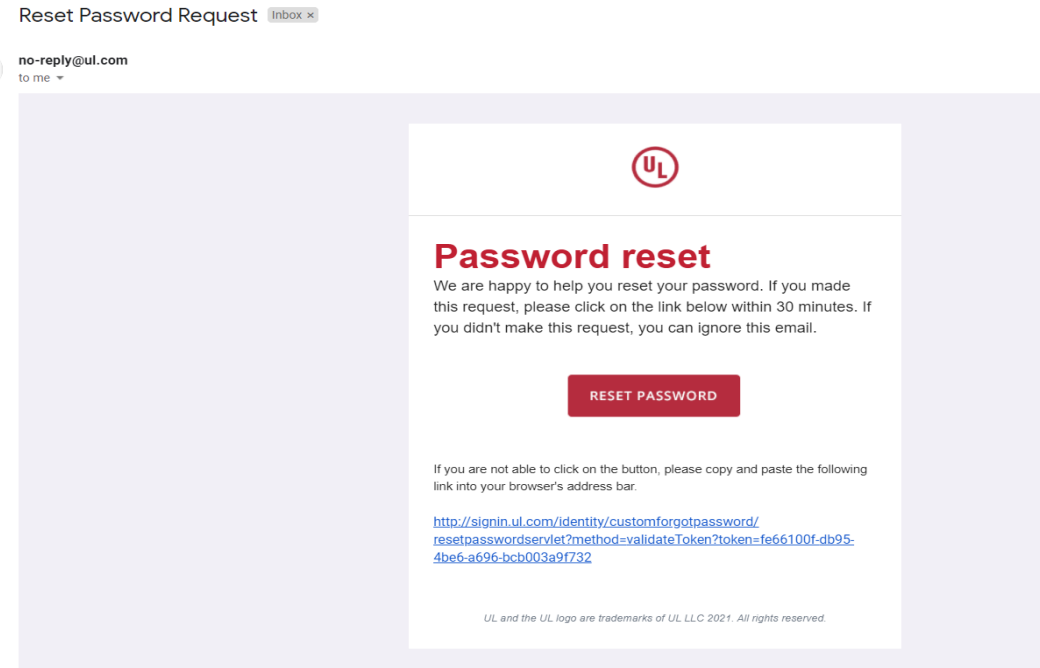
Reset Password Request Inbox ×

no-reply@ul.com
to me

UL

Password reset

We are happy to help you reset your password. If you made this request, please click on the link below within 30 minutes. If you didn't make this request, you can ignore this email.

RESET PASSWORD

If you are not able to click on the button, please copy and paste the following link into your browser's address bar.

http://signin.ul.com/identity/customforgotpassword/resetpasswordservlet?method=validateToken?token=fe66100f-db95-4be6-a696-bcb003a9f732

UL and the UL logo are trademarks of UL LLC 2021. All rights reserved.